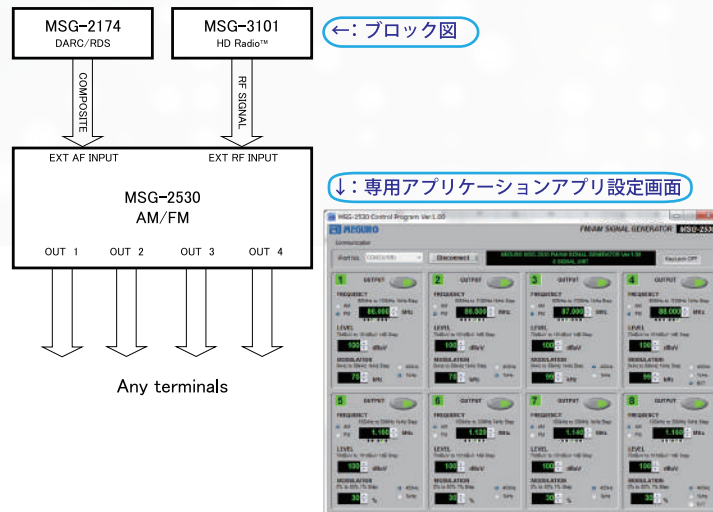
MSG-2174
DARC/RDS

MSG-3101
HD Radio™

←: ブロック図

COMPOSITE

RF SIGNAL

EXT AF INPUT

EXT RF INPUT

MSG-2530
AM/FM

OUT 1
OUT 2
OUT 3
OUT 4

Any terminals

↓: 専用アプリケーションアプリ設定画面

MSG-2530 Control Program Ver.1.00

MEGURO

FM/AM SIGNAL GENERATOR MSG-2530

Communication

Port No. COM3(USB)

Disconnect

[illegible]

Random OFF

1 OUTPUT
FREQUENCY
AM
FM
86.000 MHz
LEVEL
100 dBuV
MODULATION
75 kHz

2 OUTPUT
FREQUENCY
AM
FM
86.000 MHz
LEVEL
100 dBuV
MODULATION
75 kHz

3 OUTPUT
FREQUENCY
AM
FM
87.000 MHz
LEVEL
100 dBuV
MODULATION
50 kHz

4 OUTPUT
FREQUENCY
AM
FM
88.000 MHz
LEVEL
150 dBuV
MODULATION
75 kHz
EXT

5 OUTPUT
FREQUENCY
AM
FM
1.100 MHz
LEVEL
100 dBuV
MODULATION
30 %

6 OUTPUT
FREQUENCY
AM
FM
1.120 MHz
LEVEL
100 dBuV
MODULATION
30 %

7 OUTPUT
FREQUENCY
AM
FM
1.140 MHz
LEVEL
100 dBuV
MODULATION
30 %

8 OUTPUT
FREQUENCY
AM
FM
1.160 MHz
LEVEL
100 dBuV
MODULATION
30 %